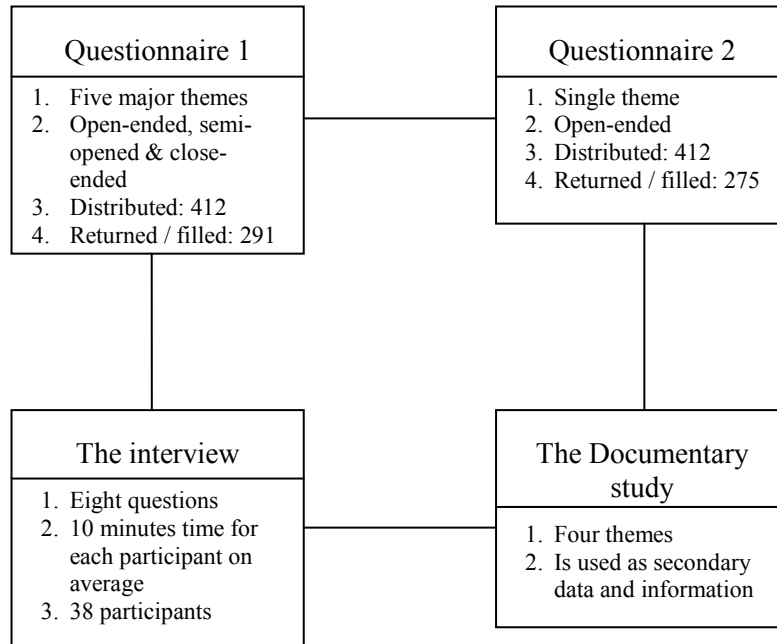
Questionnaire 1

1. Five major themes
2. Open-ended, semi-opened & close-ended
3. Distributed: 412
4. Returned / filled: 291

Questionnaire 2

1. Single theme
2. Open-ended
3. Distributed: 412
4. Returned / filled: 275

The interview

1. Eight questions
2. 10 minutes time for each participant on average
3. 38 participants

The Documentary study

1. Four themes
2. Is used as secondary data and information